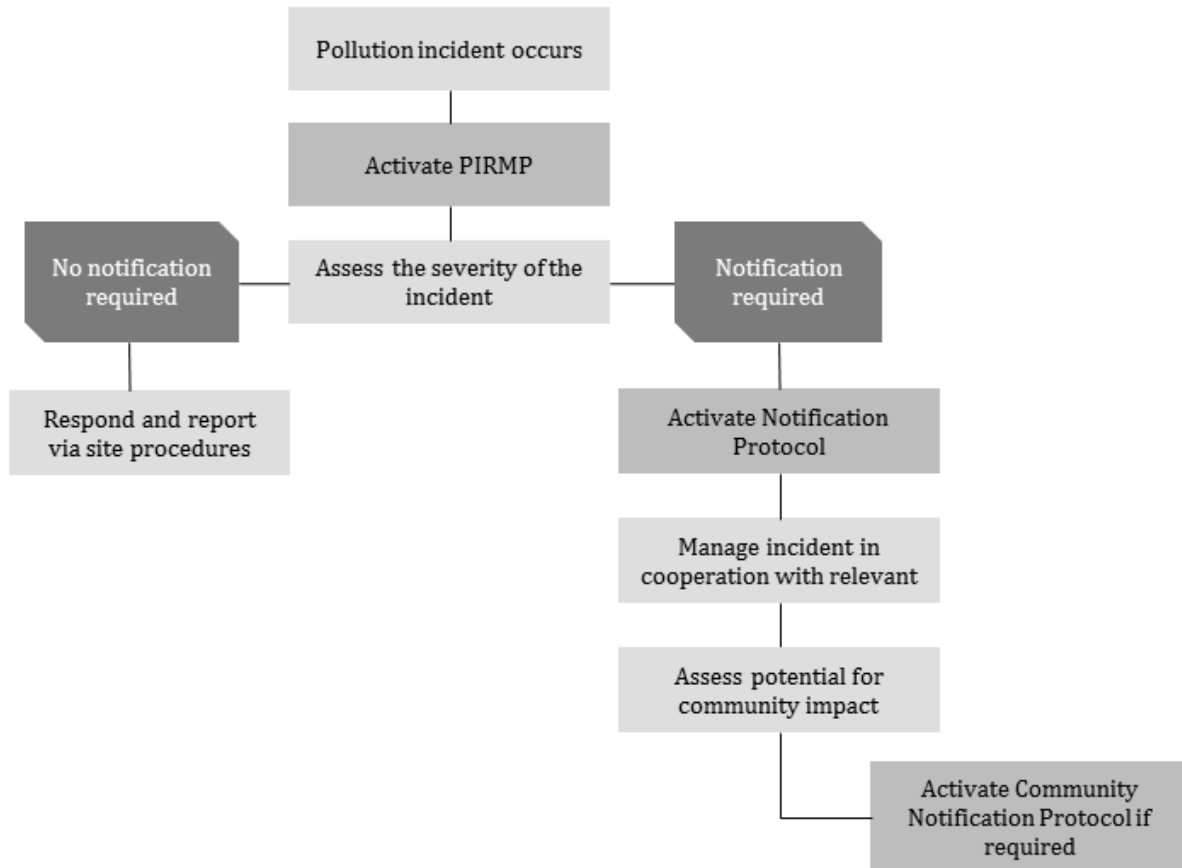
Pollution incident occurs

Activate PIRMP

No notification required

Assess the severity of the incident

Notification required

Respond and report via site procedures

Activate Notification Protocol

Manage incident in cooperation with relevant

Assess potential for community impact

Activate Community Notification Protocol if required